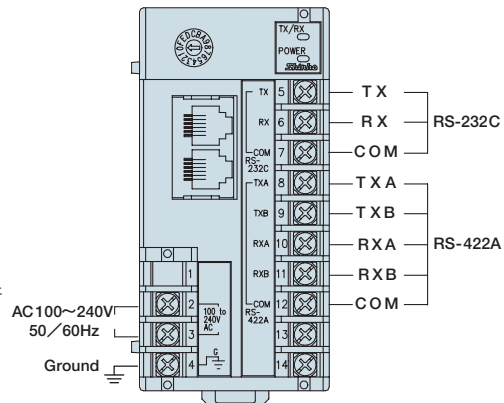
TX/RX
POWER
Shinko

TX 5 T X
RX 6 R X
COM 7 C O M
RS-232C
RS-232C
TXA 8 T X A
TXB 9 T X B
RXA 10 R X A
RXB 11 R X B
COM 12 C O M
RS-422A
RS-422A
13
14

1
2 AC100～240V
3 50／60Hz
4 Ground
100 to 240V AC
G